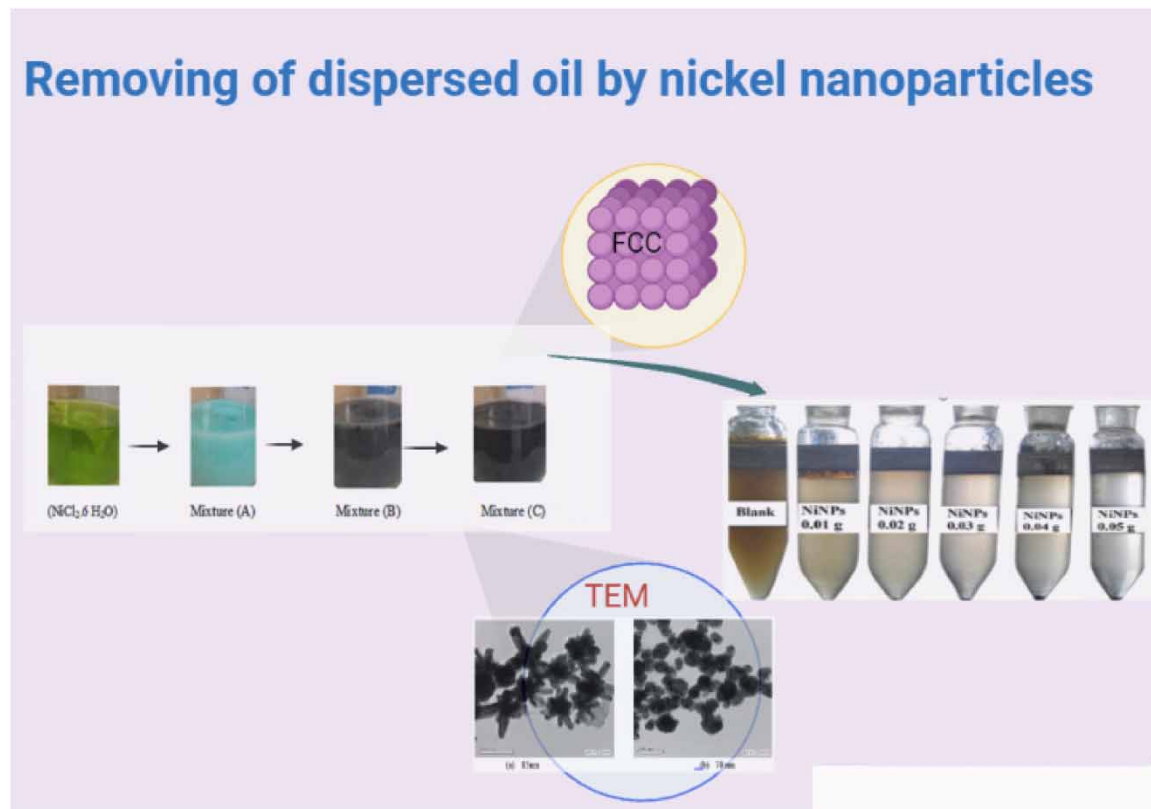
Removing of dispersed oil by nickel nanoparticles

FCC

$(NiCl_2.6\ H_2O)$

Mixture (A)

Mixture (B)

Mixture (C)

Blank

NiNPs 0.01 g

NiNPs 0.02 g

NiNPs 0.03 g

NiNPs 0.04 g

NiNPs 0.05 g

TEM

(a) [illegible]

(b) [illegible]